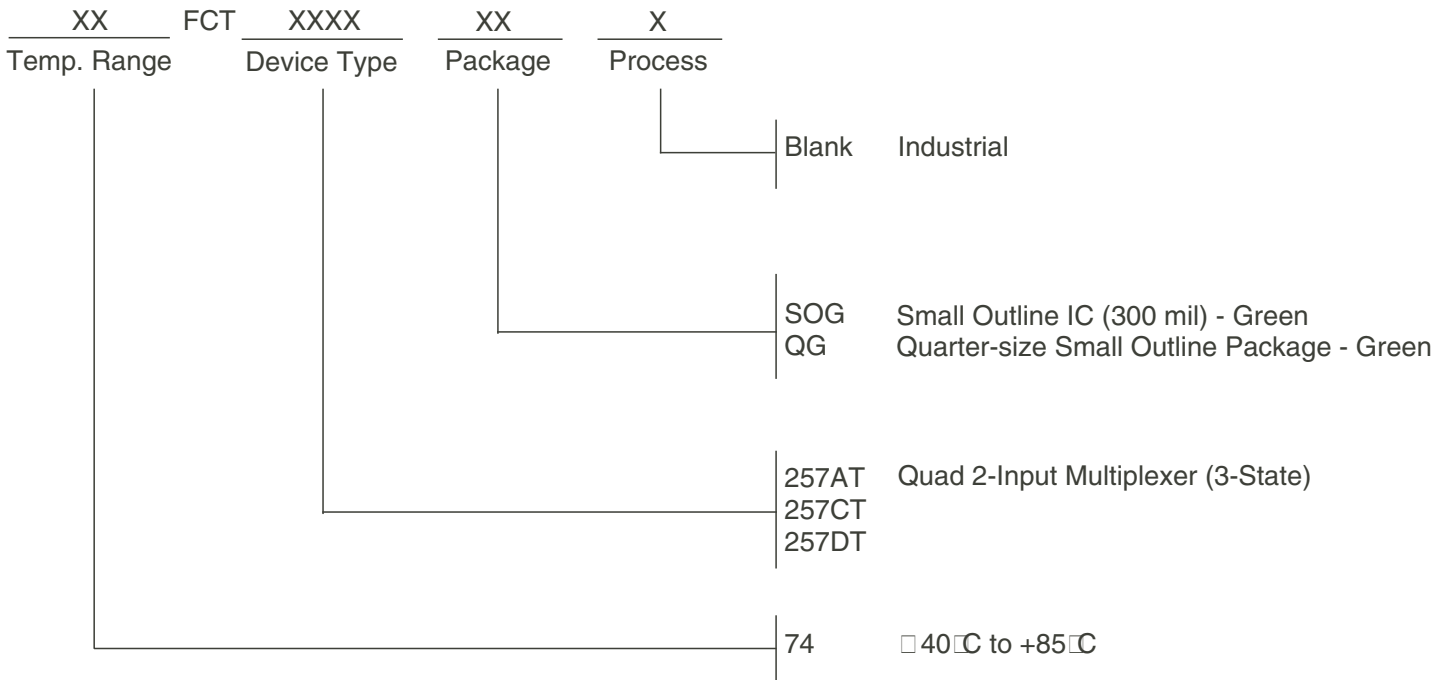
XX FCT XXXX XX X
Temp. Range Device Type Package Process

Blank Industrial

SOG Small Outline IC (300 mil) - Green
QG Quarter-size Small Outline Package - Green

257AT Quad 2-Input Multiplexer (3-State)
257CT
257DT

74 □40□C to +85□C